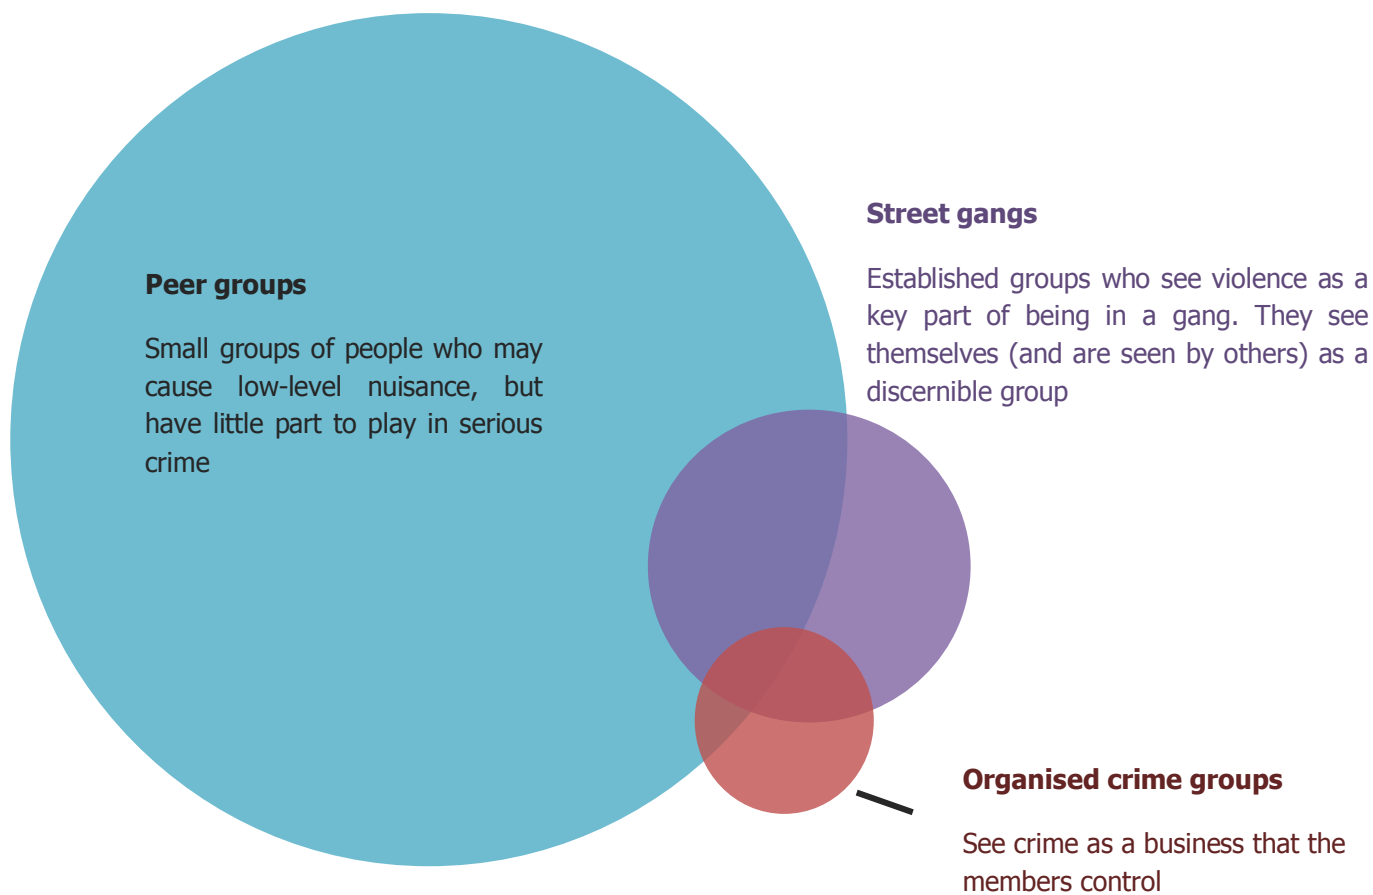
Peer groups

Small groups of people who may cause low-level nuisance, but have little part to play in serious crime

Street gangs

Established groups who see violence as a key part of being in a gang. They see themselves (and are seen by others) as a discernible group

Organised crime groups

See crime as a business that the members control